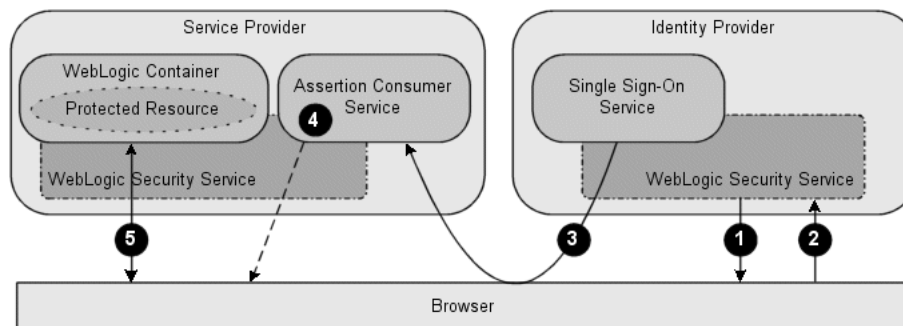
Service Provider

WebLogic Container

Protected Resource

Assertion Consumer Service

4

WebLogic Security Service

Identity Provider

Single Sign-On Service

WebLogic Security Service

5

3

1

2

Browser